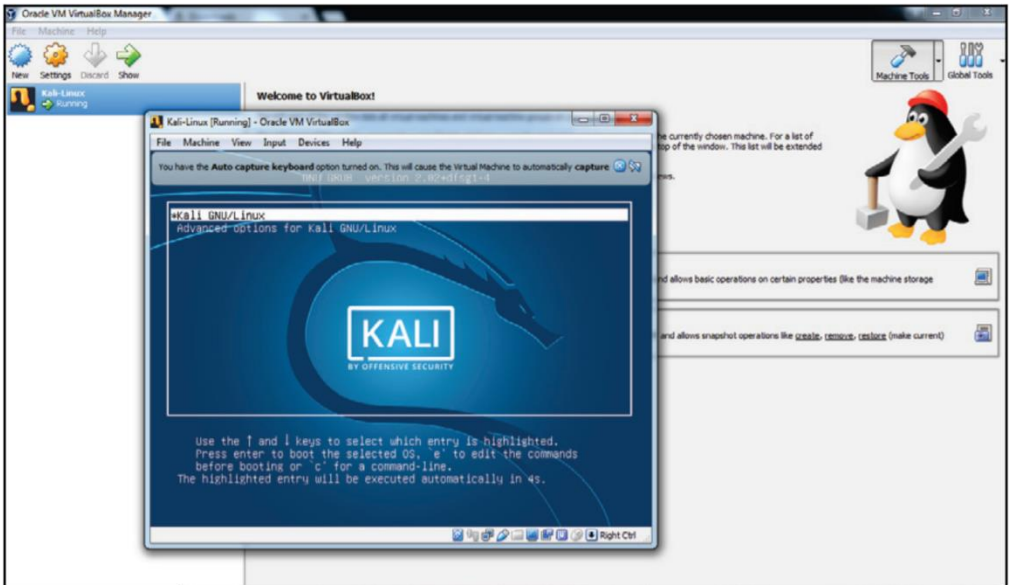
Oracle VM VirtualBox Manager

File Machine Help

New Settings Discard Show

Machine Tools Global Tools

Kali-Linux
Running

Welcome to VirtualBox!

Kali-Linux [Running] - Oracle VM VirtualBox

File Machine View Input Devices Help

You have the Auto capture keyboard option turned on. This will cause the Virtual Machine to automatically capture

GNU GRUB version 2.02+dfsg1-4

the currently chosen machine. For a list of top of the window. This list will be extended

ws.

nd allows basic operations on certain properties (like the machine storage

nd allows snapshot operations like create, remove, restore (make current)

*Kali GNU/Linux
Advanced options for Kali GNU/Linux

KALI
BY OFFENSIVE SECURITY

Use the ↑ and ↓ keys to select which entry is highlighted.
Press enter to boot the selected OS, `e' to edit the commands before booting or `c' for a command-line.
The highlighted entry will be executed automatically in 4s.

Right Ctrl